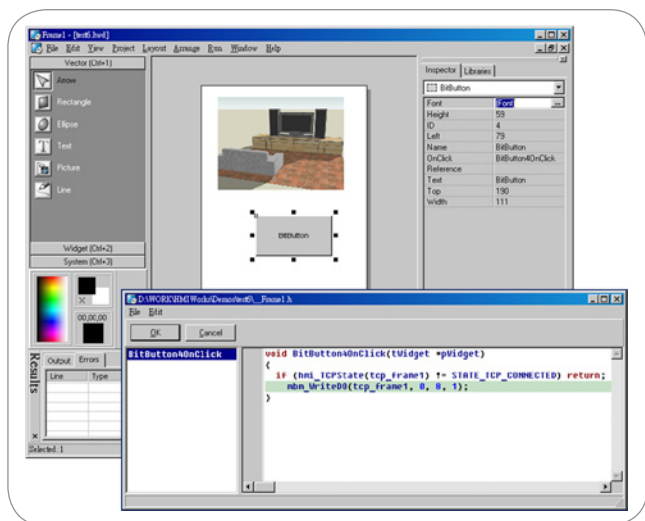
Frame1 - [test6.hwd]

File Edit View Project Layout Arrange Run Window Help

Vector (Ctrl+1)

Arrow

Rectangle

Ellipse

Text

Picture

Line

Widget (Ctrl+2)

System (Ctrl+3)

00,00,00

Results

Output Errors

| Line | Type |
|---|---|

Selected: 1

BitButton

Inspector Libraries

BitButton

| Font | (Font) |
|---|---|
| Height | 59 |
| ID | 4 |
| Left | 79 |
| Name | BitButton |
| OnClick | BitButton4OnClick |
| Reference | |
| Text | BitButton |
| Top | 190 |
| Width | 111 |

D:\WORK\HMIWorks\Demos\test6\__Frame1.h

File Edit

OK Cancel

BitButton4OnClick

void BitButton4OnClick(tWidget *pWidget)
{
 if (hmi_TCPState(tcp_frame1) != STATE_TCP_CONNECTED) return;
 mbm_WriteDO(tcp_frame1, 0, 0, 1);
}